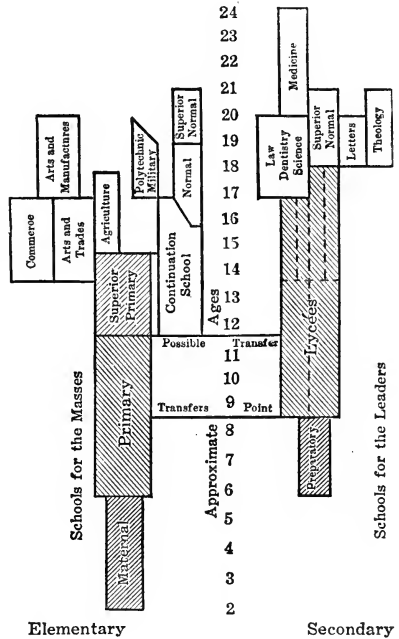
24
23
22
21
20
19
18
17
16
15
14
13
12
11
10
9
8
7
6
5
4
3
2

Approximate Ages

Arts and Manufactures

Commerce

Arts and Trades

Agriculture

Polytechnic Military

Superior Normal

Normal

Continuation School

Superior Primary

Primary

Maternal

Possible Transfer

Transfers Point

Medicine

Law Dentistry Science

Superior Normal

Letters

Theology

Lycées

Preparatory

Schools for the Masses

Schools for the Leaders

Elementary

Secondary